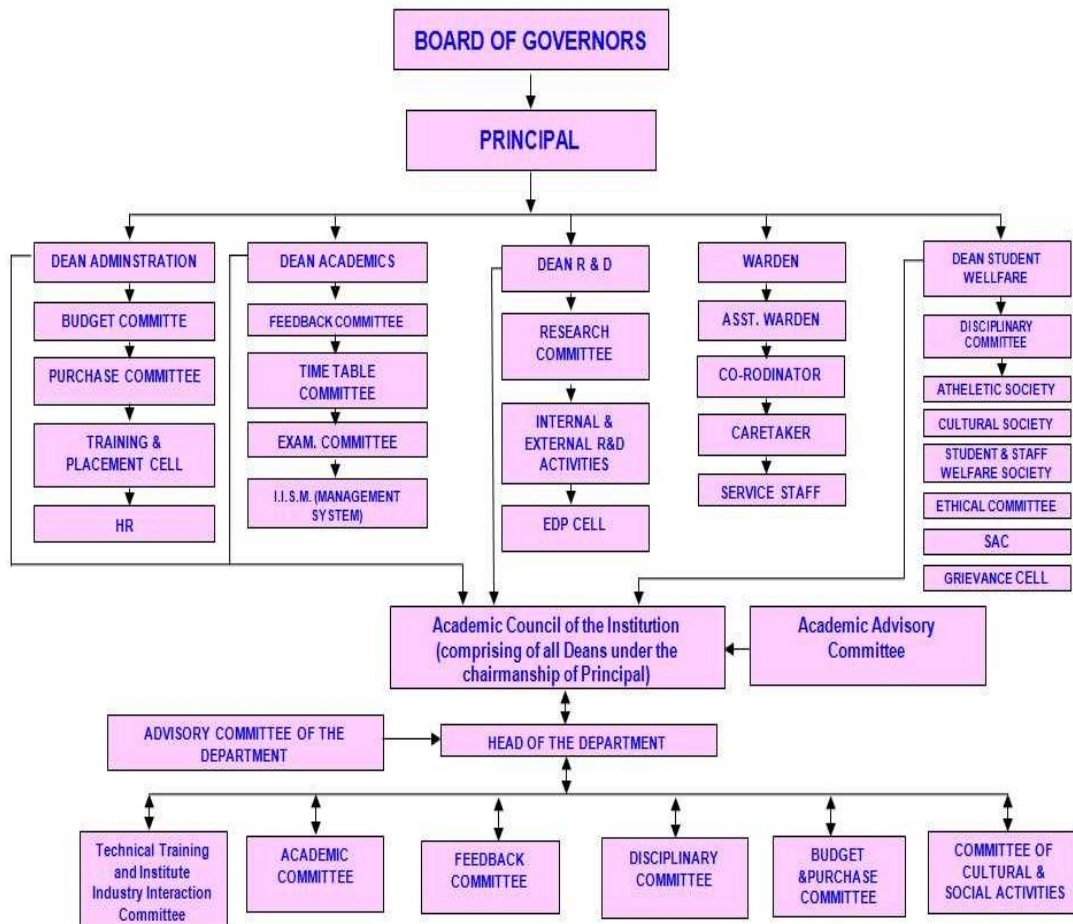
BOARD OF GOVERNORS

PRINCIPAL

DEAN ADMINSTRATION

BUDGET COMMITTE

PURCHASE COMMITTEE

TRAINING & PLACEMENT CELL

HR

DEAN ACADEMICS

FEEDBACK COMMITTEE

TIME TABLE COMMITTEE

EXAM. COMMITTEE

I.I.S.M. (MANAGEMENT SYSTEM)

DEAN R & D

RESEARCH COMMITTEE

INTERNAL & EXTERNAL R&D ACTIVITIES

EDP CELL

WARDEN

ASST. WARDEN

CO-RODINATOR

CARETAKER

SERVICE STAFF

DEAN STUDENT WELLFARE

DISCIPLINARY COMMITTEE

ATHELETIC SOCIETY

CULTURAL SOCIETY

STUDENT & STAFF WELFARE SOCIETY

ETHICAL COMMITTEE

SAC

GRIEVANCE CELL

Academic Council of the Institution (comprising of all Deans under the chairmanship of Principal)

Academic Advisory Committee

ADVISORY COMMITTEE OF THE DEPARTMENT

HEAD OF THE DEPARTMENT

Technical Training and Institute Industry Interaction Committee

ACADEMIC COMMITTEE

FEEDBACK COMMITTEE

DISCIPLINARY COMMITTEE

BUDGET &PURCHASE COMMITTEE

COMMITTEE OF CULTURAL & SOCIAL ACTIVITIES